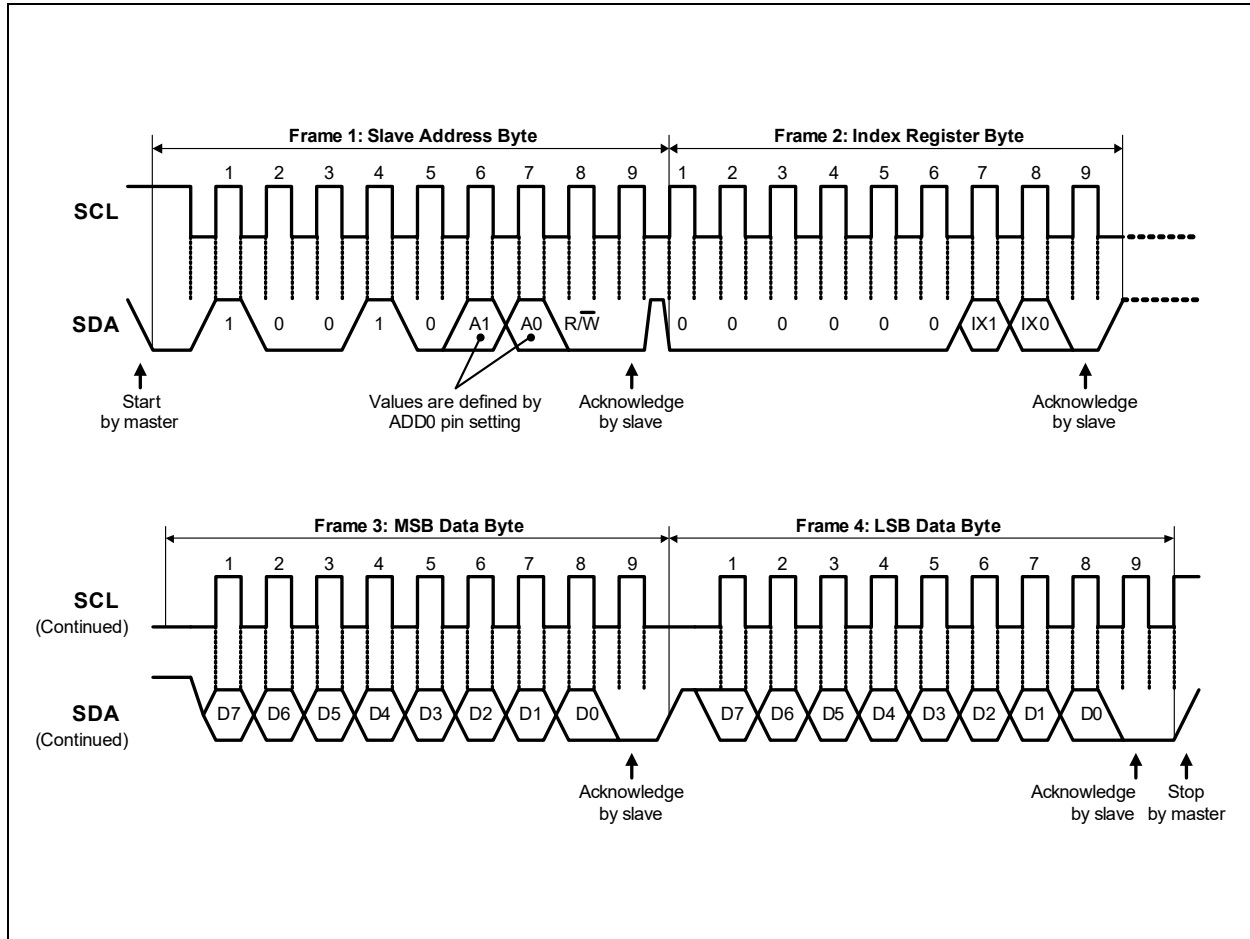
Frame 1: Slave Address Byte

Frame 2: Index Register Byte

1 2 3 4 5 6 7 8 9 1 2 3 4 5 6 7 8 9

SCL

SDA

1 0 0 1 0 A1 A0 R/$\overline{W}$ 0 0 0 0 0 0 IX1 IX0

Start by master

Values are defined by ADD0 pin setting

Acknowledge by slave

Acknowledge by slave

Frame 3: MSB Data Byte

Frame 4: LSB Data Byte

1 2 3 4 5 6 7 8 9 1 2 3 4 5 6 7 8 9

SCL (Continued)

SDA (Continued)

D7 D6 D5 D4 D3 D2 D1 D0 D7 D6 D5 D4 D3 D2 D1 D0

Acknowledge by slave

Acknowledge by slave

Stop by master